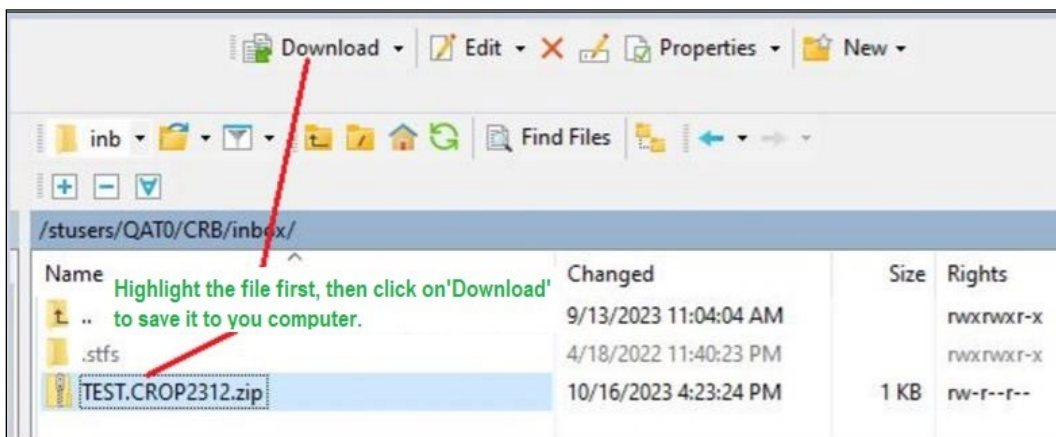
Download ▾ Edit ▾ ✕ Properties ▾ New ▾

inb ▾ Find Files

/stusers/QAT0/CRB/inbox/

| Name | Changed | Size | Rights |
|---|---|---|---|
| .. | 9/13/2023 11:04:04 AM | | rwxrwxr-x |
| .stfs | 4/18/2022 11:40:23 PM | | rwxrwxr-x |
| TEST.CROP2312.zip | 10/16/2023 4:23:24 PM | 1 KB | rw-r--r-- |

Highlight the file first, then click on'Download' to save it to you computer.